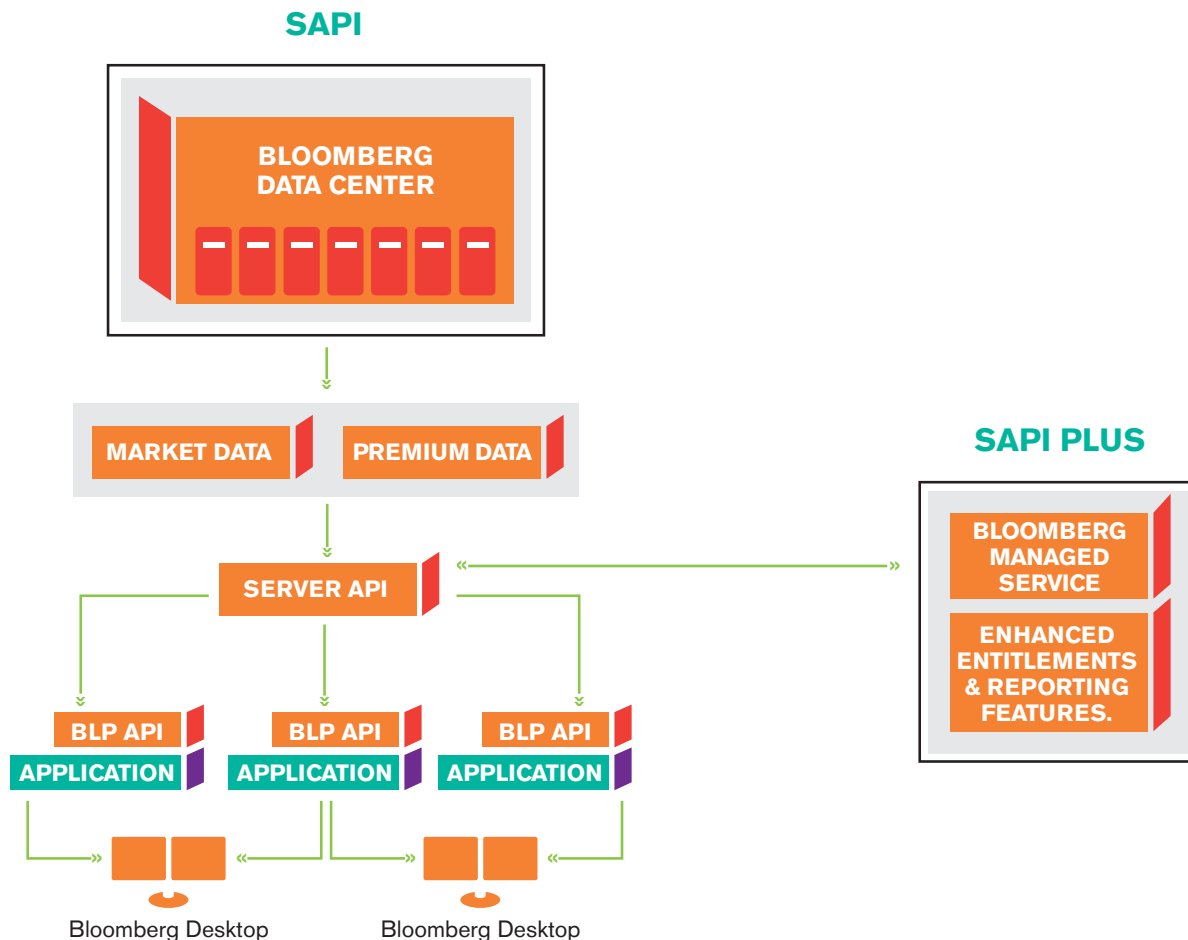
SAPI

BLOOMBERG DATA CENTER

MARKET DATA

PREMIUM DATA

SERVER API

BLP API
APPLICATION

BLP API
APPLICATION

BLP API
APPLICATION

Bloomberg Desktop

Bloomberg Desktop

SAPI PLUS

BLOOMBERG MANAGED SERVICE

ENHANCED ENTITLEMENTS & REPORTING FEATURES.